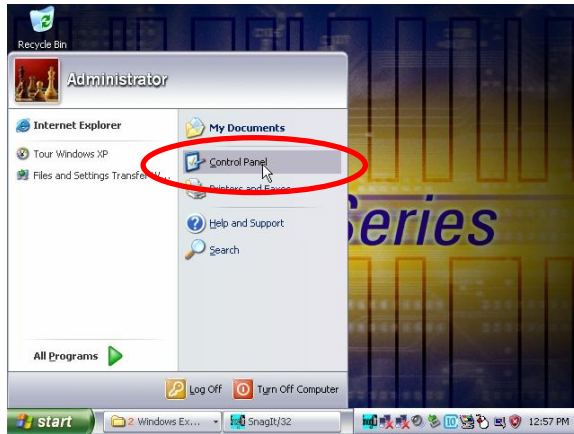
Recycle Bin

Administrator

Internet Explorer

Tour Windows XP

Files and Settings Transfer W...

My Documents

Control Panel

Printers and Faxes

Help and Support

Search

All Programs

Log Off

Turn Off Computer

Series

start

2 Windows Ex...

SnagIt/32

12:57 PM